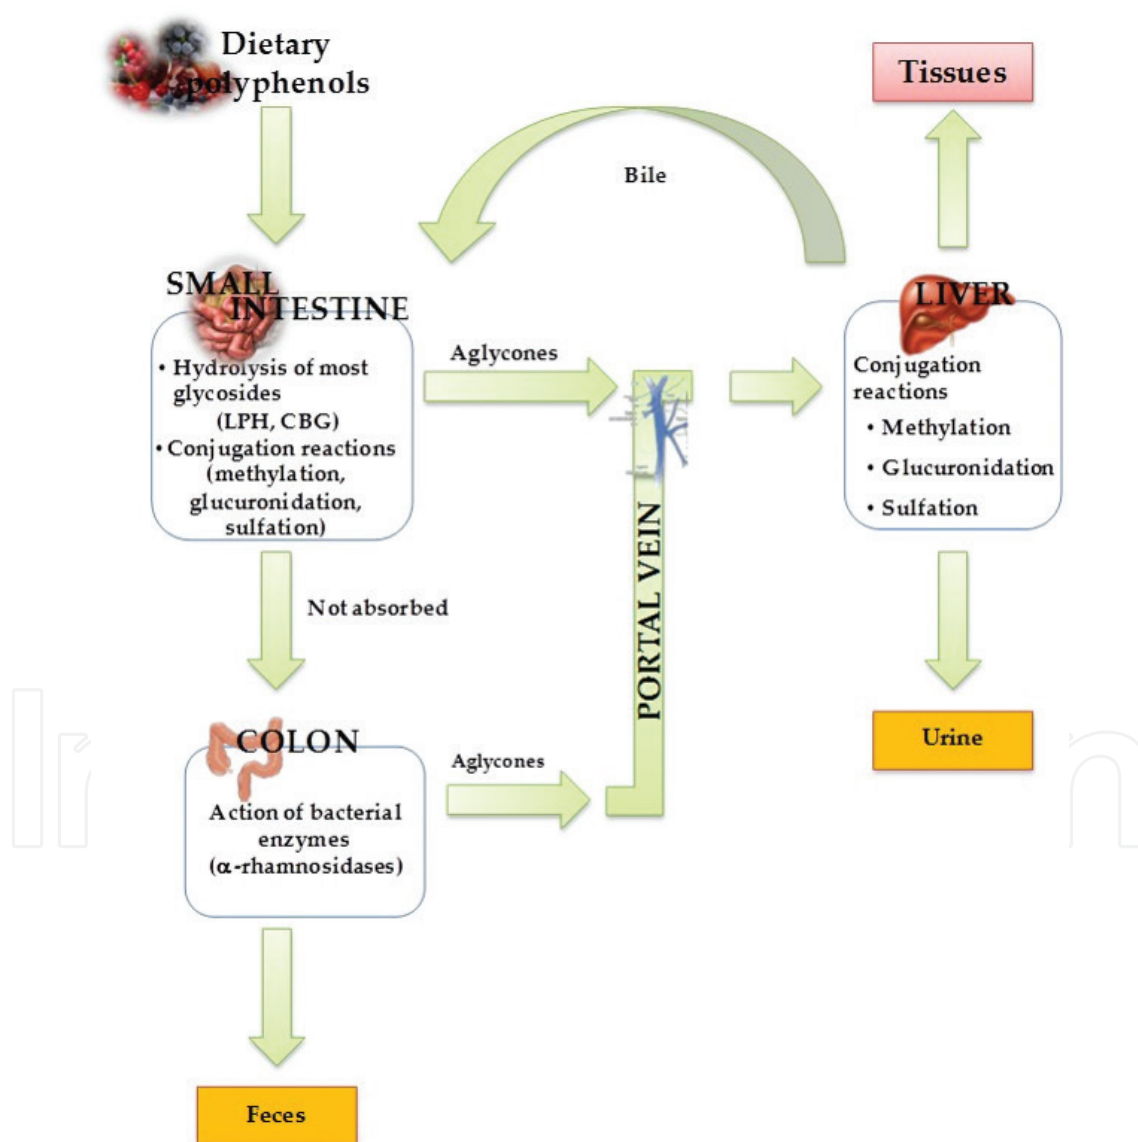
Dietary polyphenols

Tissues

Bile

SMALL INTESTINE

• Hydrolysis of most glycosides (LPH, CBG)
• Conjugation reactions (methylation, glucuronidation, sulfation)

Aglycones

LIVER

Conjugation reactions
• Methylation
• Glucuronidation
• Sulfation

Not absorbed

PORTAL VEIN

Urine

COLON

Action of bacterial enzymes ($\alpha$-rhamnosidases)

Aglycones

Feces